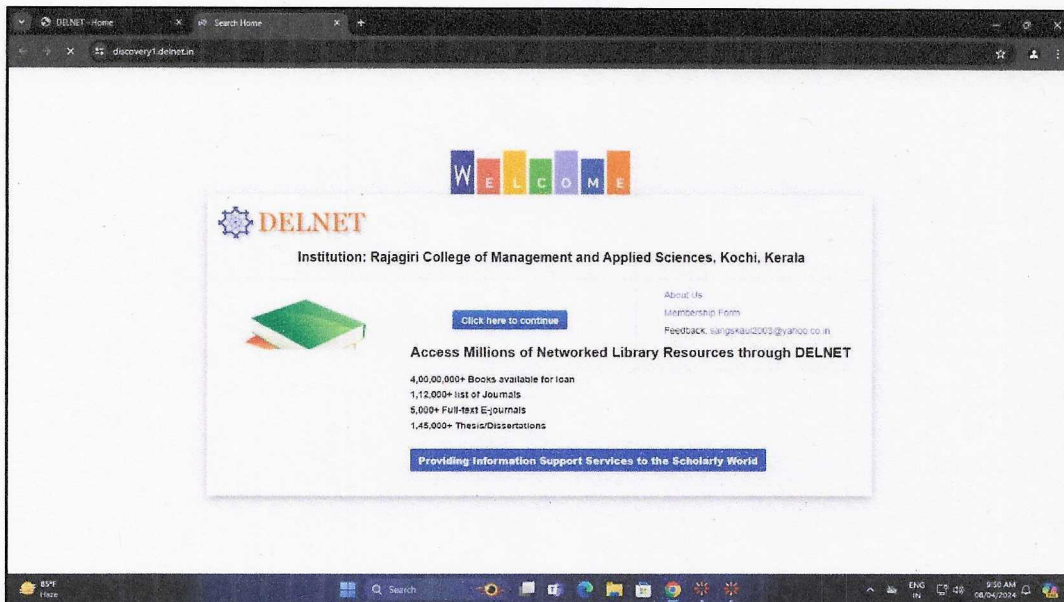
DELNET - Home
Search Home
discovery1.delnet.in

W E L C O M E

DELNET

Institution: Rajagiri College of Management and Applied Sciences, Kochi, Kerala

Click here to continue

About Us
Membership Form
Feedback: sangskaul2003@yahoo.co.in

Access Millions of Networked Library Resources through DELNET

4,00,00,000+ Books available for loan
1,12,000+ list of Journals
5,000+ Full-text E-journals
1,45,000+ Thesis/Dissertations

Providing Information Support Services to the Scholarly World

85°F
Haze
Search
ENG
IN
9:50 AM
08/04/2024